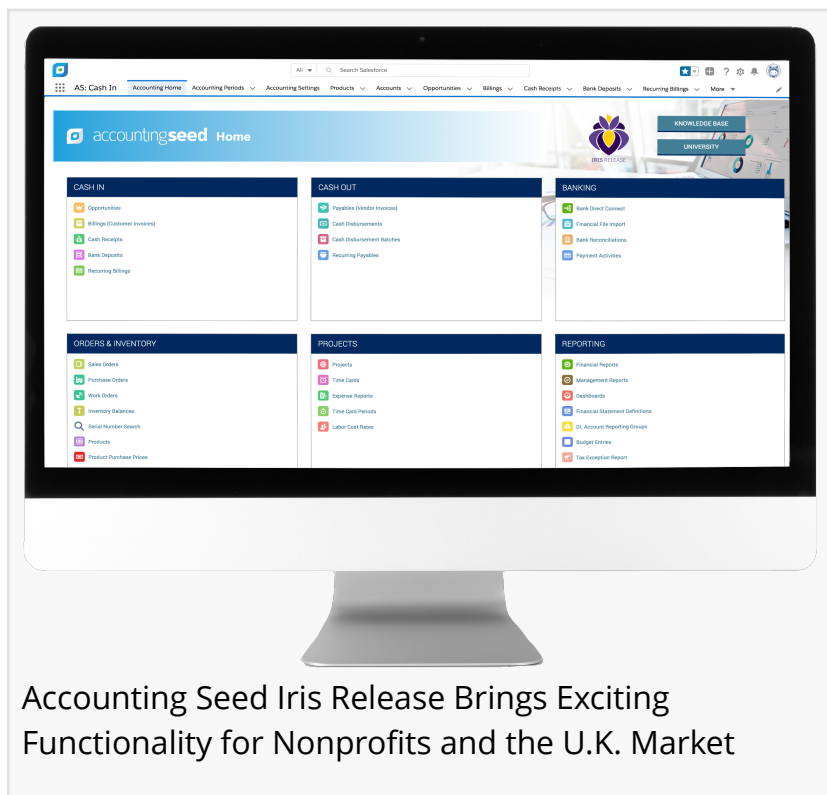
All ▾ Search Salesforce

AS: Cash In Accounting Home Accounting Periods Accounting Settings Products Accounts Opportunities Billings Cash Receipts Bank Deposits Recurring Billings More ▾

accountingseed Home

IRIS RELEASE

KNOWLEDGE BASE

UNIVERSITY

CASH IN
Opportunities
Billings (Customer Invoices)
Cash Receipts
Bank Deposits
Recurring Billings

CASH OUT
Payables (Vendor Invoices)
Cash Disbursements
Cash Disbursement Batches
Recurring Payables

BANKING
Bank Direct Connect
Financial File Import
Bank Reconciliations
Payment Activities

ORDERS & INVENTORY
Sales Orders
Purchase Orders
Work Orders
Inventory Balances
Serial Number Search
Products
Product Purchase Prices

PROJECTS
Projects
Time Cards
Expense Reports
Time Card Periods
Labor Cost Rates

REPORTING
Financial Reports
Management Reports
Dashboards
Financial Statement Definitions
GL Account Reporting Groups
Budget Entries
Tax Exception Report

Accounting Seed Iris Release Brings Exciting Functionality for Nonprofits and the U.K. Market